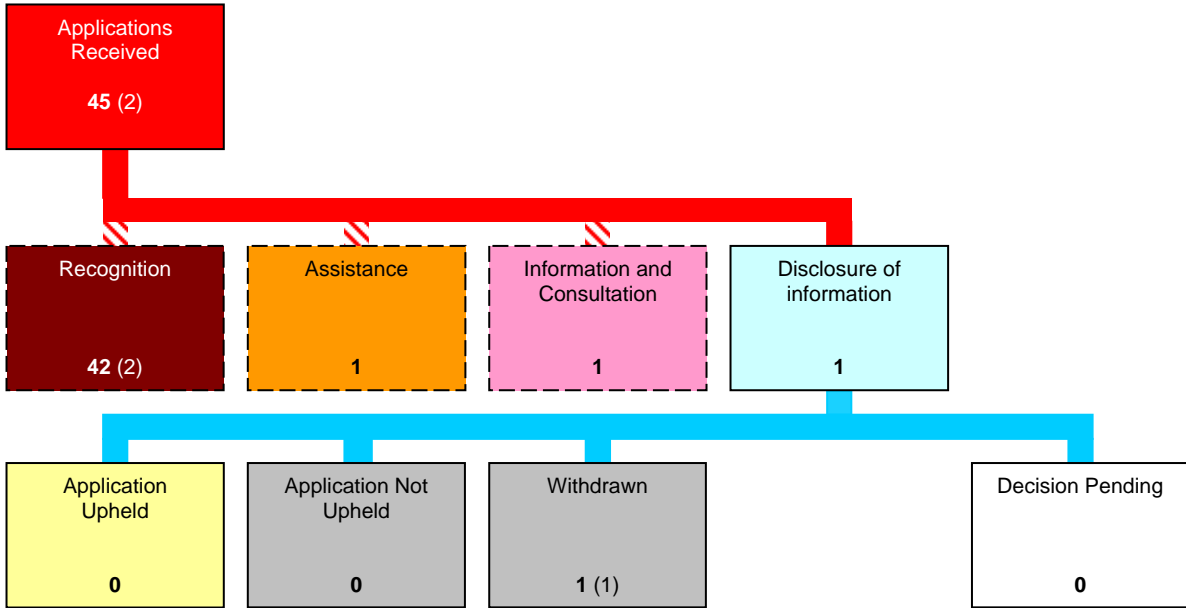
Applications Received

**45** (2)

Recognition

**42** (2)

Assistance

**1**

Information and Consultation

**1**

Disclosure of information

**1**

Application Upheld

**0**

Application Not Upheld

**0**

Withdrawn

**1** (1)

Decision Pending

**0**